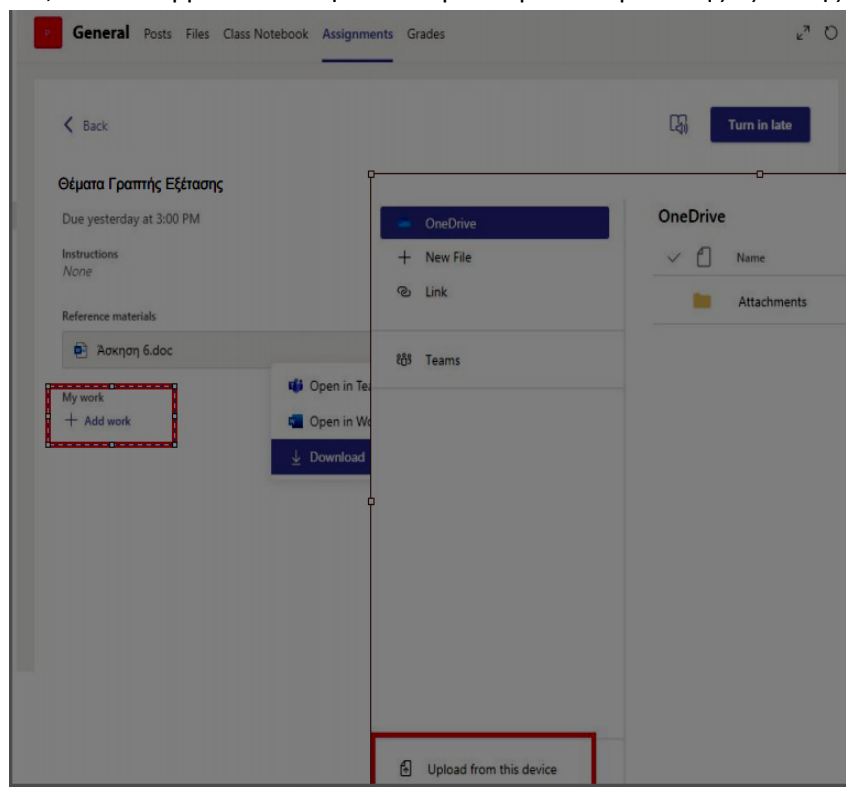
General Posts Files Class Notebook Assignments Grades

< Back

Turn in late

Θέματα Γραπτής Εξέτασης

Due yesterday at 3:00 PM

Instructions
None

Reference materials

Άσκηση 6.doc

My work
+ Add work

Open in Te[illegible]

Open in W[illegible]

Download

OneDrive

+ New File

Link

Teams

OneDrive

Name

Attachments

Upload from this device